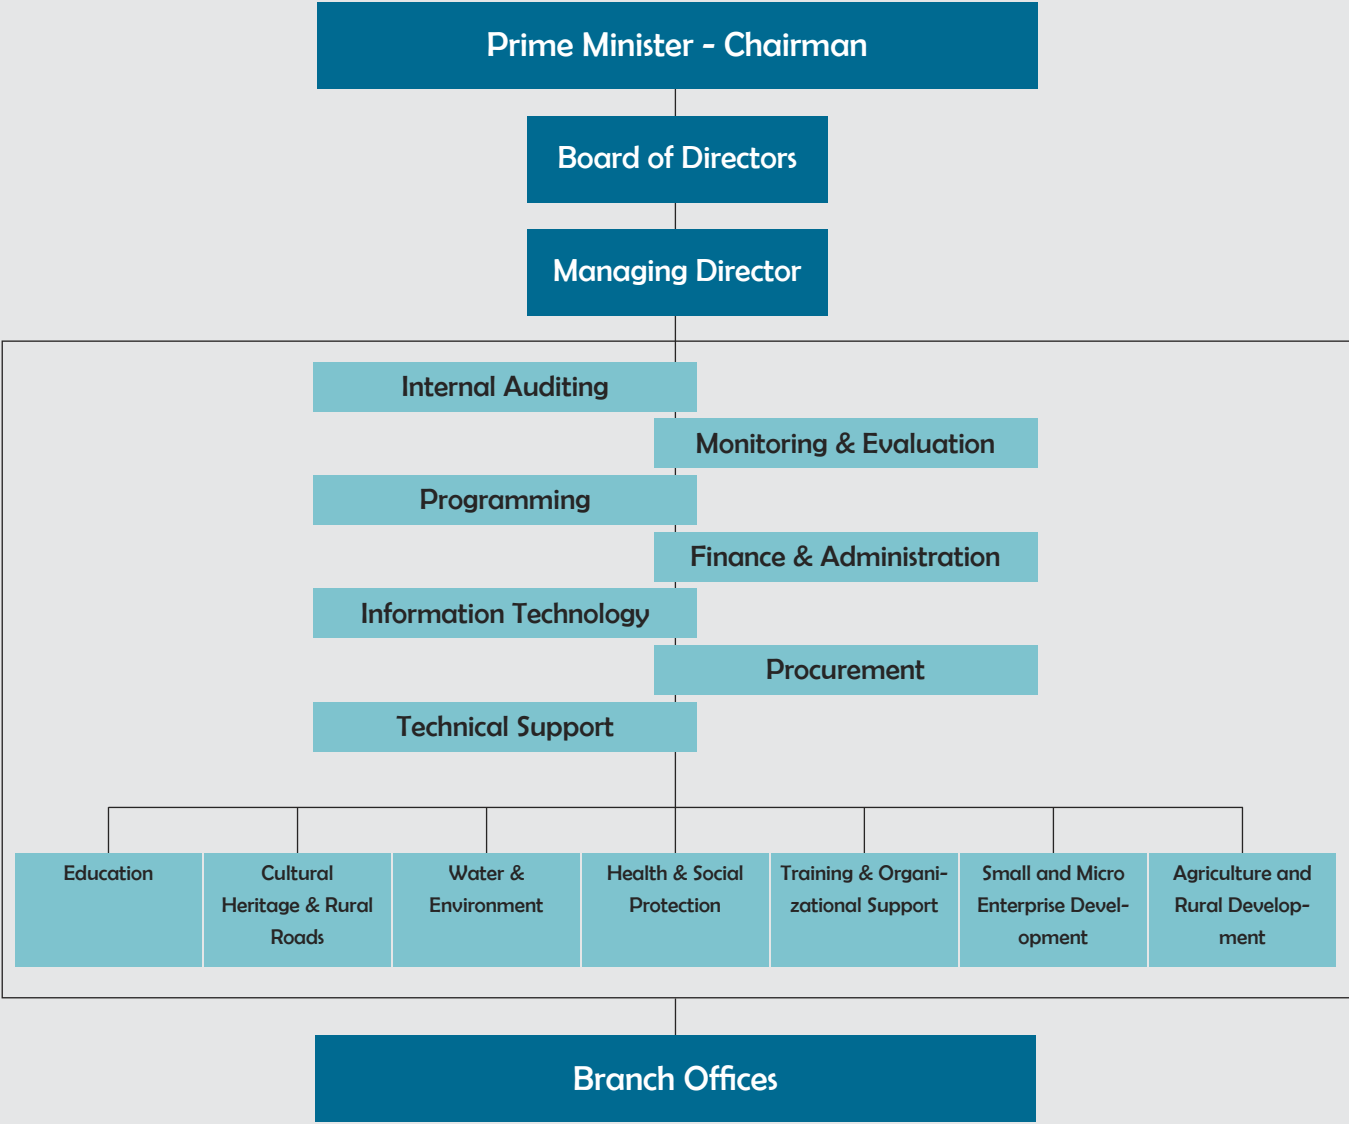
Prime Minister - Chairman

Board of Directors

Managing Director

Internal Auditing

Monitoring & Evaluation

Programming

Finance & Administration

Information Technology

Procurement

Technical Support

Education

Cultural Heritage & Rural Roads

Water & Environment

Health & Social Protection

Training & Organizational Support

Small and Micro Enterprise Development

Agriculture and Rural Development

Branch Offices